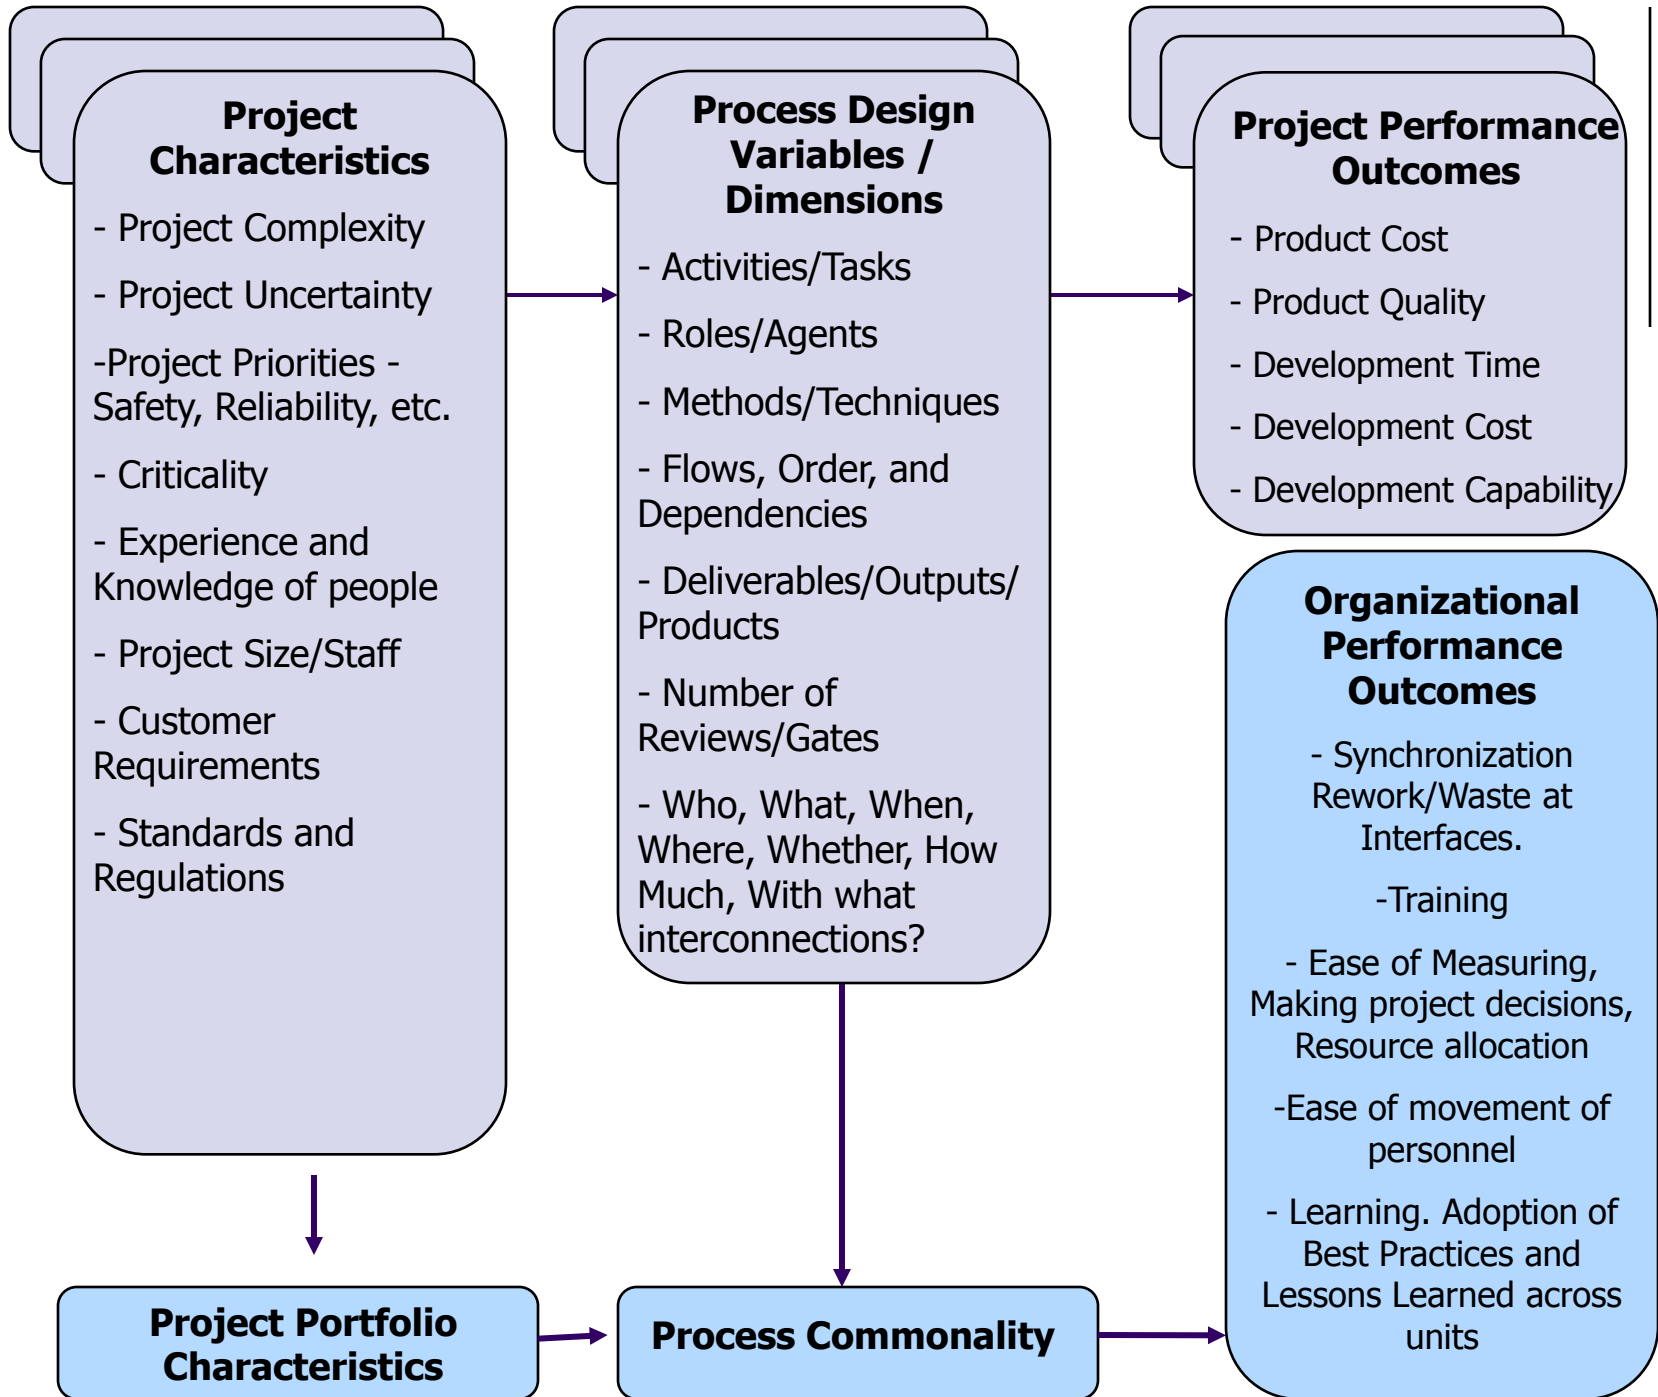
Project Characteristics

- Project Complexity

- Project Uncertainty

-Project Priorities - Safety, Reliability, etc.

- Criticality

- Experience and Knowledge of people

- Project Size/Staff

- Customer Requirements

- Standards and Regulations

Process Design Variables / Dimensions

- Activities/Tasks

- Roles/Agents

- Methods/Techniques

- Flows, Order, and Dependencies

- Deliverables/Outputs/ Products

- Number of Reviews/Gates

- Who, What, When, Where, Whether, How Much, With what interconnections?

Project Performance Outcomes

- Product Cost

- Product Quality

- Development Time

- Development Cost

- Development Capability

Organizational Performance Outcomes

- Synchronization Rework/Waste at Interfaces.

-Training

- Ease of Measuring, Making project decisions, Resource allocation

-Ease of movement of personnel

- Learning. Adoption of Best Practices and Lessons Learned across units

Project Portfolio Characteristics

Process Commonality